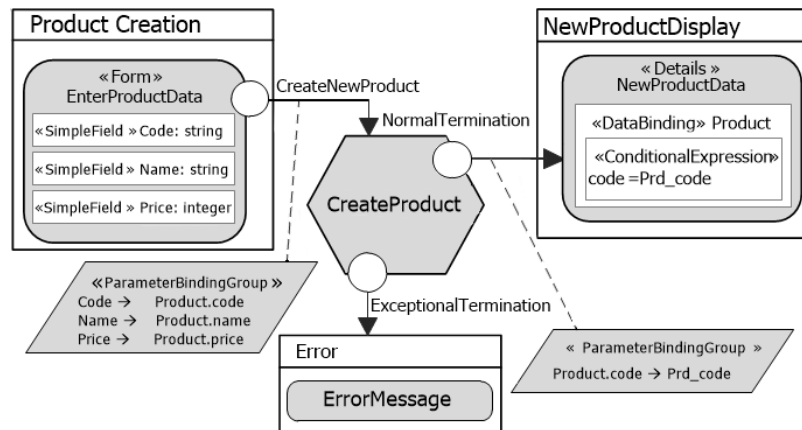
Product Creation

«Form»
EnterProductData

«SimpleField» Code: string

«SimpleField» Name: string

«SimpleField» Price: integer

CreateNewProduct

NormalTermination

NewProductDisplay

« Details »
NewProductData

«DataBinding» Product

«ConditionalExpression»
code =Prd_code

CreateProduct

«ParameterBindingGroup»
Code → Product.code
Name → Product.name
Price → Product.price

ExceptionalTermination

Error

ErrorMessage

« ParameterBindingGroup »
Product.code → Prd_code